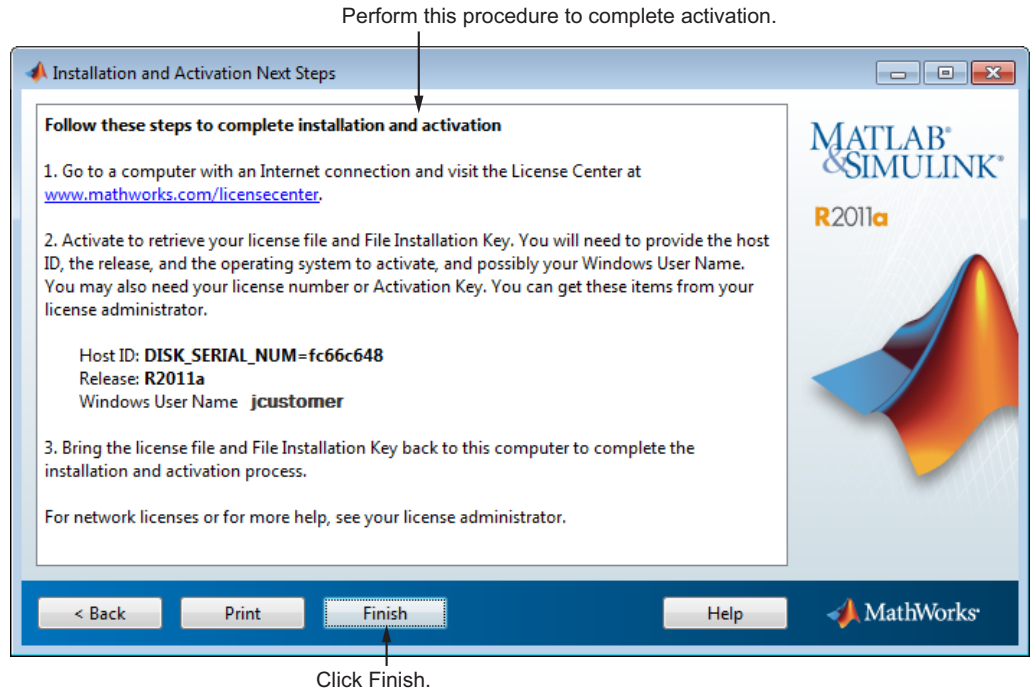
Perform this procedure to complete activation.

Installation and Activation Next Steps

Follow these steps to complete installation and activation

1. Go to a computer with an Internet connection and visit the License Center at www.mathworks.com/licensecenter.

2. Activate to retrieve your license file and File Installation Key. You will need to provide the host ID, the release, and the operating system to activate, and possibly your Windows User Name. You may also need your license number or Activation Key. You can get these items from your license administrator.

Host ID: DISK_SERIAL_NUM=fc66c648
Release: R2011a
Windows User Name jcustomer

3. Bring the license file and File Installation Key back to this computer to complete the installation and activation process.

For network licenses or for more help, see your license administrator.

MATLAB® & SIMULINK®

R2011a

< Back

Print

Finish

Help

MathWorks®

Click Finish.